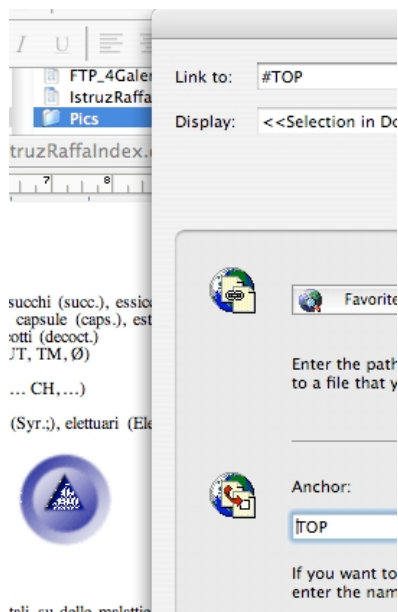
I U

FTP_4Galer
IstruzRaffa
Pics

truzRaffaIndex.

7 8

succhi (succ.), essic
capsule (caps.), est
otti (decoct.)
JT, TM, Ø)

… CH, …)

(Syr.;), elettuari (El

tali su delle malatti

Link to: #TOP

Display: <<Selection in Do

Favorite

Enter the path
to a file that y

Anchor:

TOP

If you want to
enter the nam